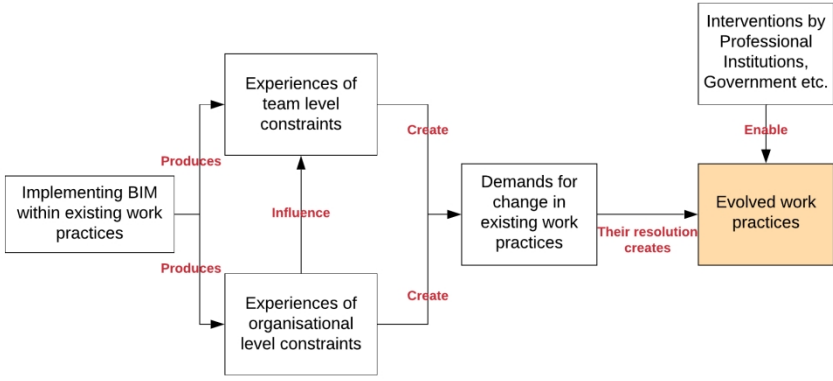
Implementing BIM within existing work practices

Produces

Produces

Experiences of team level constraints

Influence

Experiences of organisational level constraints

Create

Create

Demands for change in existing work practices

Their resolution creates

Interventions by Professional Institutions, Government etc.

Enable

Evolved work practices